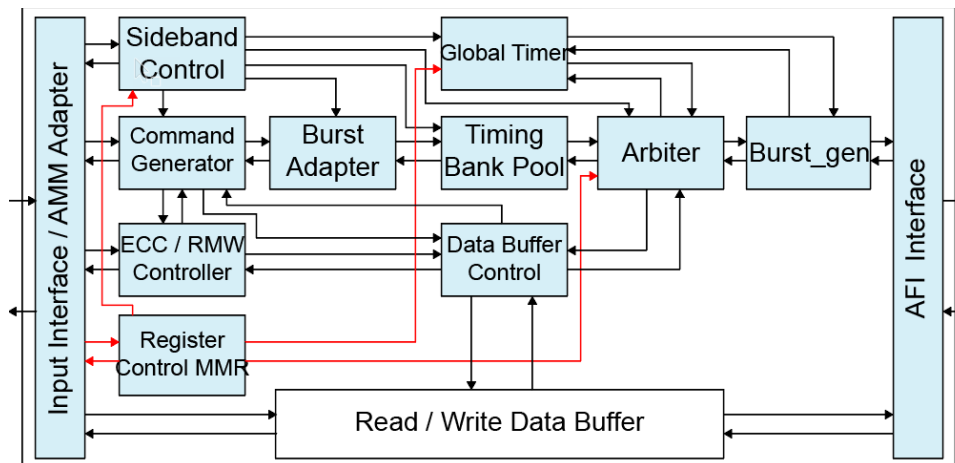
Input Interface / AMM Adapter

Sideband Control

Global Timer

Command Generator

Burst Adapter

Timing Bank Pool

Arbiter

Burst_gen

AFI Interface

ECC / RMW Controller

Data Buffer Control

Register Control MMR

Read / Write Data Buffer